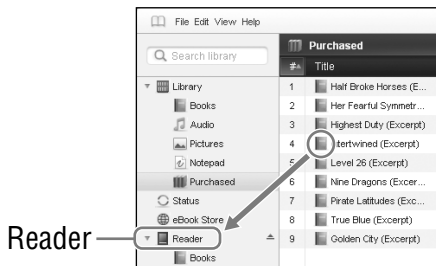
File Edit View Help

Search library

Library
Books
Audio
Pictures
Notepad
Purchased
Status
eBook Store
Reader
Books

Reader

Purchased

| # | Title |
|---|---|
| 1 | Half Broke Horses (E... |
| 2 | Her Fearful Symmetr... |
| 3 | Highest Duty (Excerpt) |
| 4 | ntertwined (Excerpt) |
| 5 | Level 26 (Excerpt) |
| 6 | Nine Dragons (Excer... |
| 7 | Pirate Latitudes (Exc... |
| 8 | True Blue (Excerpt) |
| 9 | Golden City (Excerpt) |